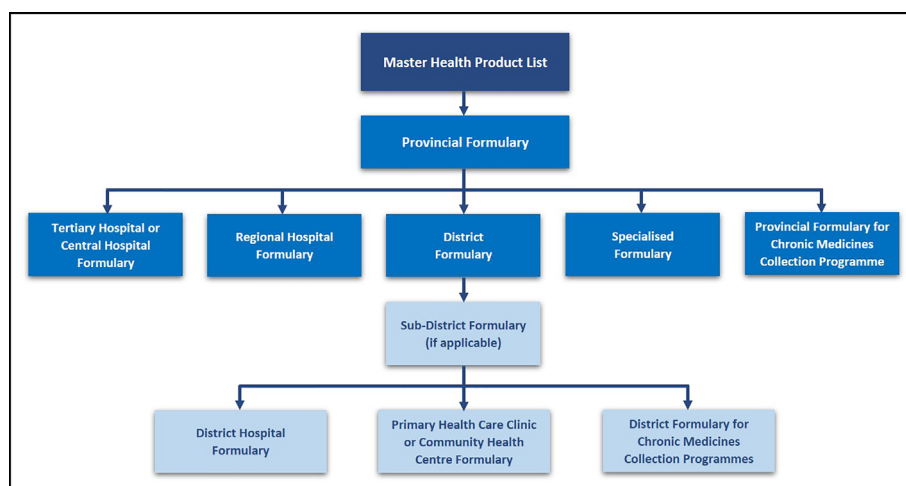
Master Health Product List

Provincial Formulary

Tertiary Hospital or Central Hospital Formulary

Regional Hospital Formulary

District Formulary

Specialised Formulary

Provincial Formulary for Chronic Medicines Collection Programme

Sub-District Formulary (if applicable)

District Hospital Formulary

Primary Health Care Clinic or Community Health Centre Formulary

District Formulary for Chronic Medicines Collection Programmes